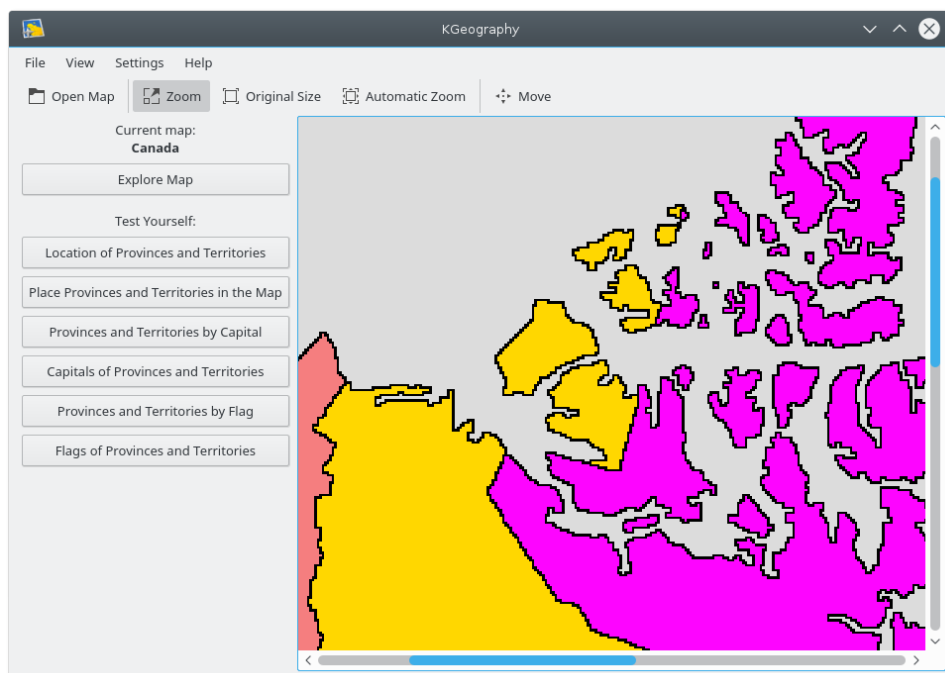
KGeography

File View Settings Help

Open Map Zoom Original Size Automatic Zoom Move

Current map:
Canada

Explore Map

Test Yourself:

Location of Provinces and Territories

Place Provinces and Territories in the Map

Provinces and Territories by Capital

Capitals of Provinces and Territories

Provinces and Territories by Flag

Flags of Provinces and Territories